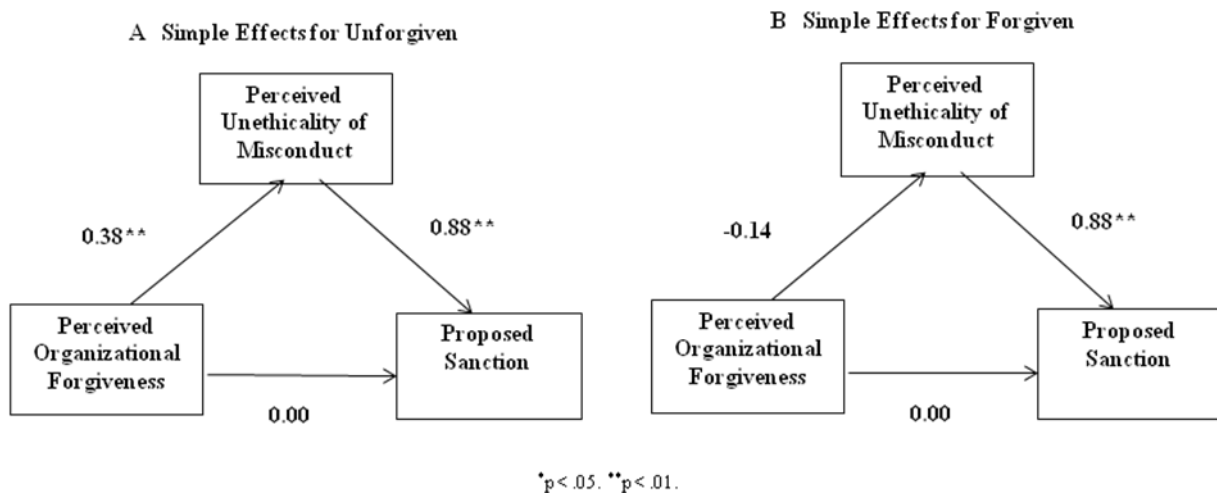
A Simple Effects for Unforgiven

Perceived Unethicality of Misconduct

0.38**

0.88**

Perceived Organizational Forgiveness

Proposed Sanction

0.00

B Simple Effects for Forgiven

Perceived Unethicality of Misconduct

-0.14

0.88**

Perceived Organizational Forgiveness

Proposed Sanction

0.00

*p < .05. **p < .01.